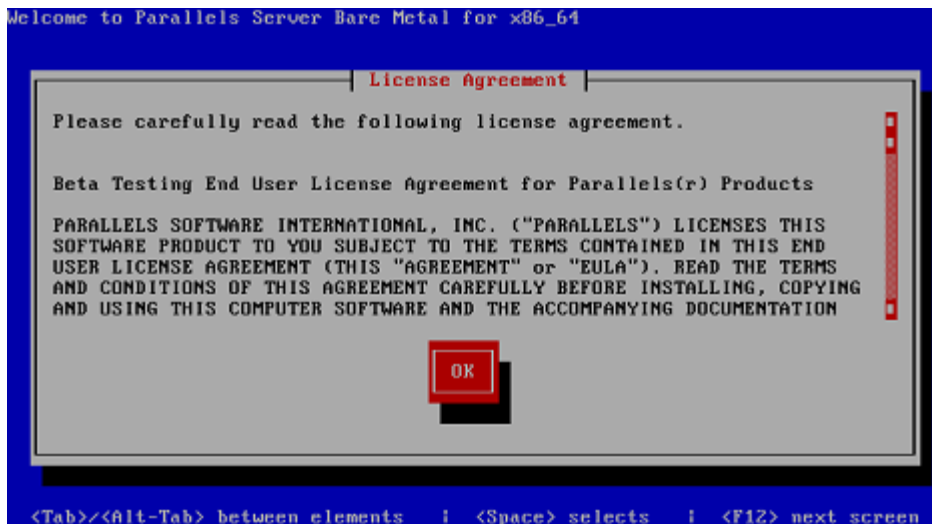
Welcome to Parallels Server Bare Metal for x86_64

License Agreement

Please carefully read the following license agreement.

Beta Testing End User License Agreement for Parallels(r) Products

PARALLELS SOFTWARE INTERNATIONAL, INC. ("PARALLELS") LICENSES THIS SOFTWARE PRODUCT TO YOU SUBJECT TO THE TERMS CONTAINED IN THIS END USER LICENSE AGREEMENT (THIS "AGREEMENT" or "EULA"). READ THE TERMS AND CONDITIONS OF THIS AGREEMENT CAREFULLY BEFORE INSTALLING, COPYING AND USING THIS COMPUTER SOFTWARE AND THE ACCOMPANYING DOCUMENTATION

OK

<Tab>/<Alt-Tab> between elements | <Space> selects | <F12> next screen